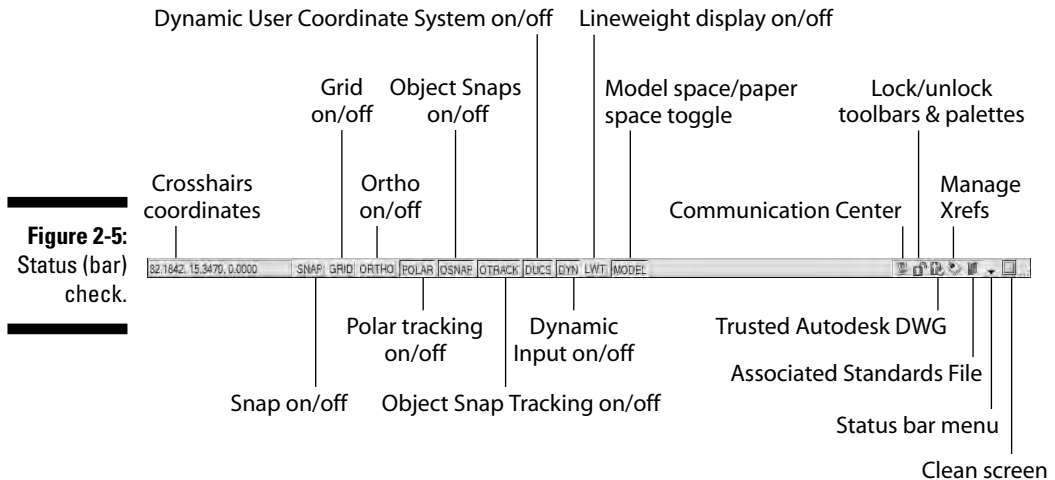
Dynamic User Coordinate System on/off

Lineweight display on/off

Grid on/off

Object Snaps on/off

Model space/paper space toggle

Lock/unlock toolbars & palettes

Crosshairs coordinates

Ortho on/off

Manage Xrefs

Communication Center

**Figure 2-5:** Status (bar) check.

82.1842, 15.3470, 0.0000 SNAP GRID ORTHO POLAR OSNAP OTRACK DUCS DYN LWT MODEL

Polar tracking on/off

Dynamic Input on/off

Trusted Autodesk DWG

Associated Standards File

Snap on/off

Object Snap Tracking on/off

Status bar menu

Clean screen